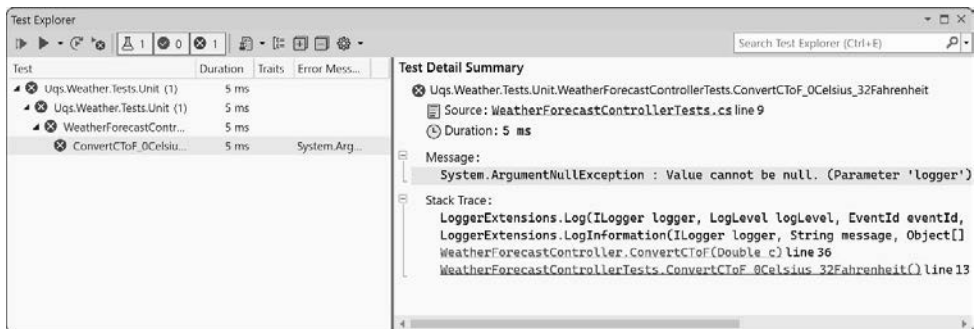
Test Explorer

1 0 1

Search Test Explorer (Ctrl+E)

| Test | Duration | Traits | Error Mess... |
|---|---|---|---|
| Uqs.Weather.Tests.Unit (1) | 5 ms | | |
| Uqs.Weather.Tests.Unit (1) | 5 ms | | |
| WeatherForecastContr... | 5 ms | | |
| ConvertCToF_0Celsiu... | 5 ms | | System.Arg... |

Test Detail Summary

Uqs.Weather.Tests.Unit.WeatherForecastControllerTests.ConvertCToF_0Celsius_32Fahrenheit

Source: WeatherForecastControllerTests.cs line 9

Duration: 5 ms

Message:

System.ArgumentNullException : Value cannot be null. (Parameter 'logger')

Stack Trace:

LoggerExtensions.Log(ILogger logger, LogLevel logLevel, EventId eventId,
LoggerExtensions.LogInformation(ILogger logger, String message, Object[]
WeatherForecastController.ConvertCToF(Double c) line 36
WeatherForecastControllerTests.ConvertCToF_0Celsius_32Fahrenheit() line 13